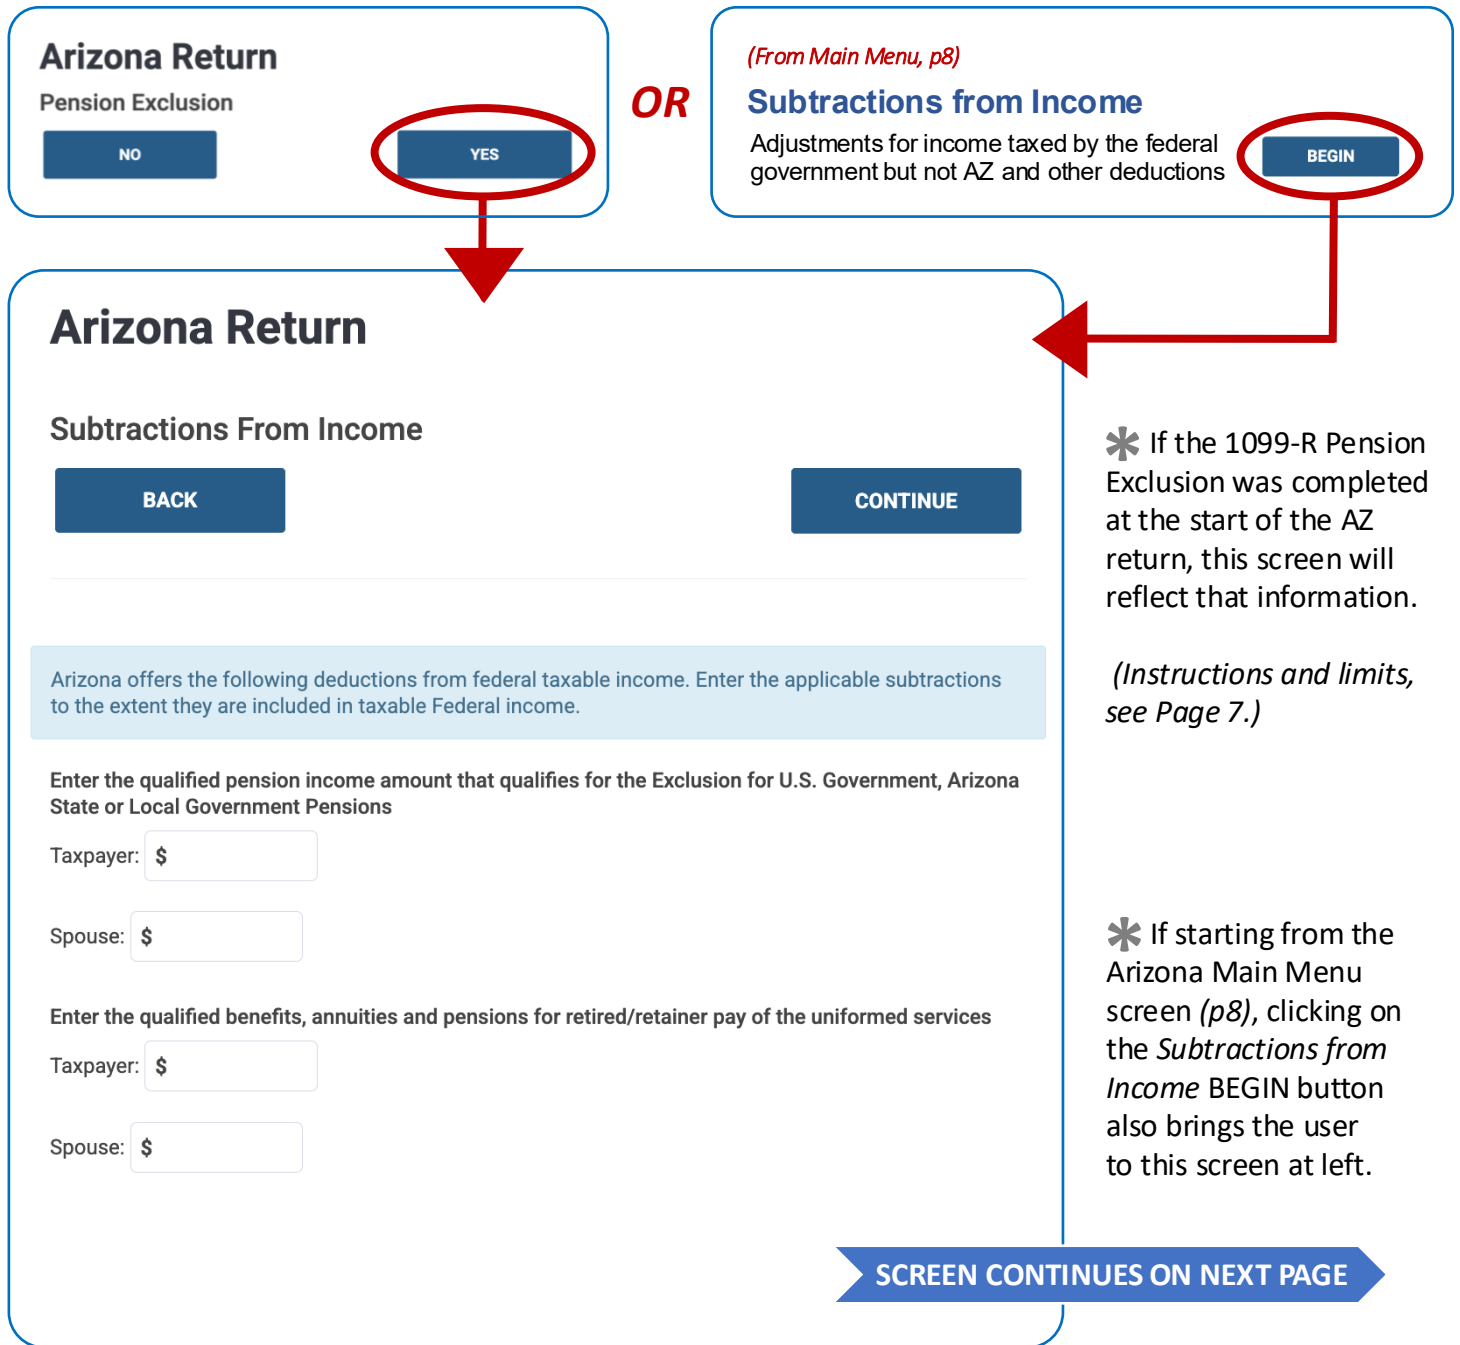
Arizona Return

Pension Exclusion

NO

YES

OR

(From Main Menu, p8)

Subtractions from Income

Adjustments for income taxed by the federal government but not AZ and other deductions

BEGIN

Arizona Return

Subtractions From Income

BACK

CONTINUE

Arizona offers the following deductions from federal taxable income. Enter the applicable subtractions to the extent they are included in taxable Federal income.

Enter the qualified pension income amount that qualifies for the Exclusion for U.S. Government, Arizona State or Local Government Pensions

Taxpayer: $

Spouse: $

Enter the qualified benefits, annuities and pensions for retired/retainer pay of the uniformed services

Taxpayer: $

Spouse: $

If the 1099-R Pension Exclusion was completed at the start of the AZ return, this screen will reflect that information.

(Instructions and limits, see Page 7.)

If starting from the Arizona Main Menu screen (p8), clicking on the Subtractions from Income BEGIN button also brings the user to this screen at left.

SCREEN CONTINUES ON NEXT PAGE